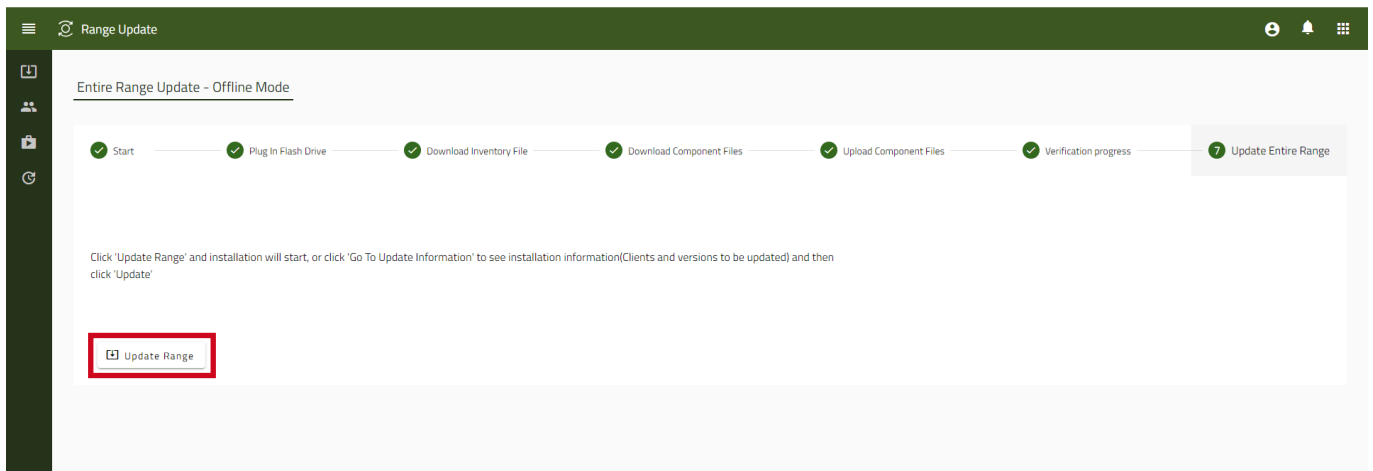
Range Update

Entire Range Update - Offline Mode

Start
Plug In Flash Drive
Download Inventory File
Download Component Files
Upload Component Files
Verification progress
7 Update Entire Range

Click 'Update Range' and installation will start, or click 'Go To Update Information' to see installation information(Clients and versions to be updated) and then click 'Update'

Update Range